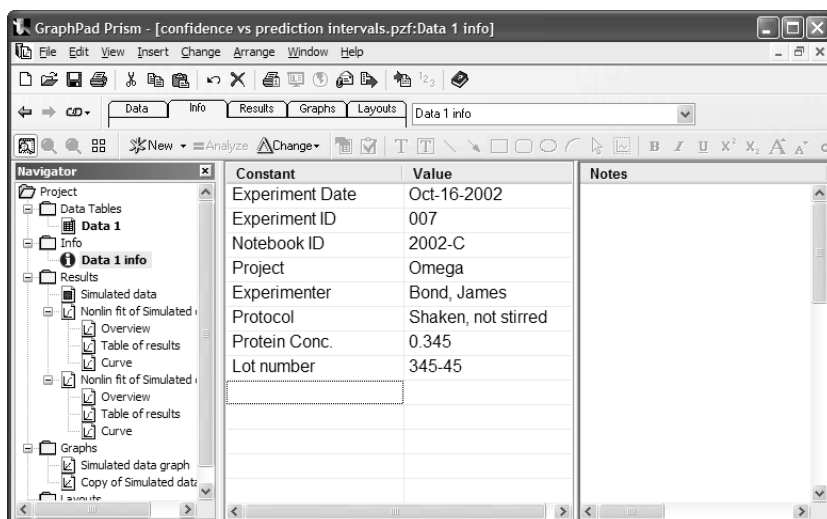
GraphPad Prism - [confidence vs prediction intervals.pzf:Data 1 info]

File Edit View Insert Change Arrange Window Help

Data Info Results Graphs Layouts Data 1 info

New Analyze Change

Navigator

Project
Data Tables
Data 1
Info
Data 1 info
Results
Simulated data
Nonlin fit of Simulated
Overview
Table of results
Curve
Nonlin fit of Simulated
Overview
Table of results
Curve
Graphs
Simulated data graph
Copy of Simulated data
Layouts

| Constant | Value |
|---|---|
| Experiment Date | Oct-16-2002 |
| Experiment ID | 007 |
| Notebook ID | 2002-C |
| Project | Omega |
| Experimenter | Bond, James |
| Protocol | Shaken, not stirred |
| Protein Conc. | 0.345 |
| Lot number | 345-45 |

Notes